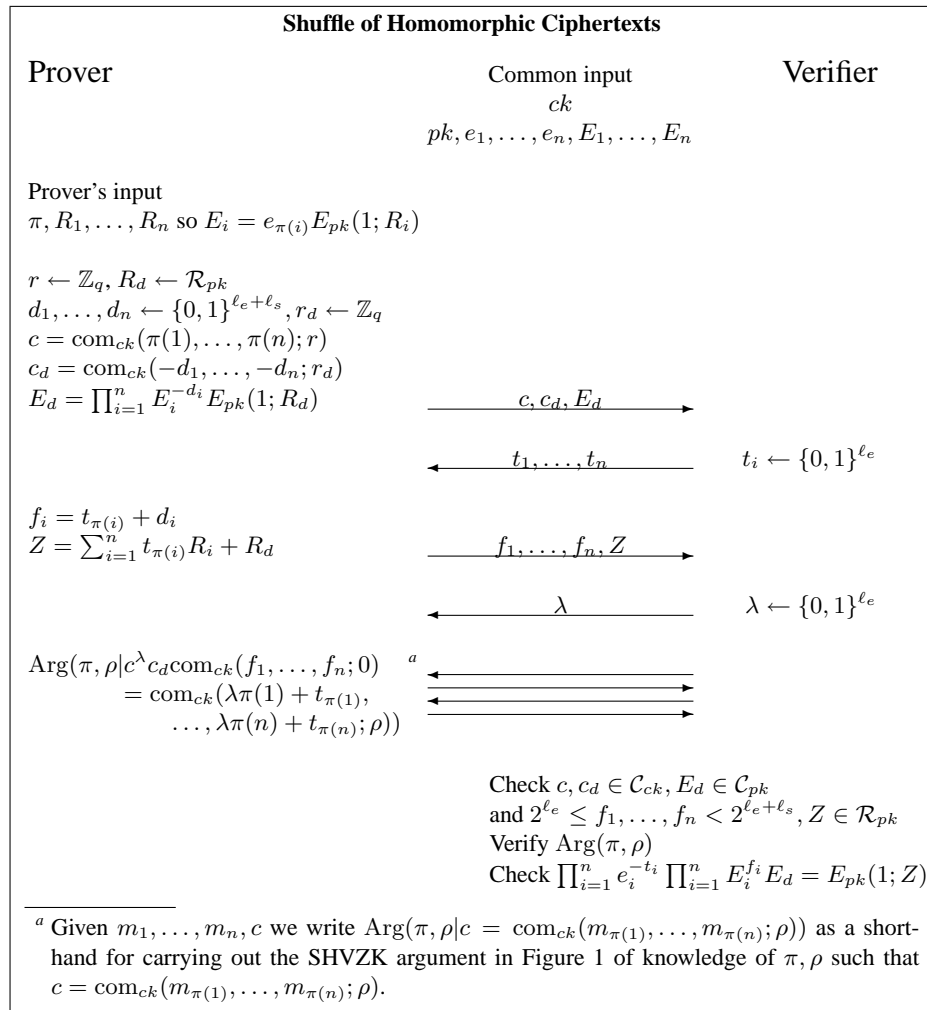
**Shuffle of Homomorphic Ciphertexts**

Prover

Common input
$ck$
$pk, e_1, \dots, e_n, E_1, \dots, E_n$

Verifier

Prover's input
$\pi, R_1, \dots, R_n$ so $E_i = e_{\pi(i)} E_{pk}(1; R_i)$

$r \leftarrow \mathbb{Z}_q, R_d \leftarrow \mathcal{R}_{pk}$
$d_1, \dots, d_n \leftarrow \{0,1\}^{\ell_e + \ell_s}, r_d \leftarrow \mathbb{Z}_q$
$c = \text{com}_{ck}(\pi(1), \dots, \pi(n); r)$
$c_d = \text{com}_{ck}(-d_1, \dots, -d_n; r_d)$
$E_d = \prod_{i=1}^n E_i^{-d_i} E_{pk}(1; R_d)$

$c, c_d, E_d$

$t_1, \dots, t_n$

$t_i \leftarrow \{0,1\}^{\ell_e}$

$f_i = t_{\pi(i)} + d_i$
$Z = \sum_{i=1}^n t_{\pi(i)} R_i + R_d$

$f_1, \dots, f_n, Z$

$\lambda$

$\lambda \leftarrow \{0,1\}^{\ell_e}$

$\text{Arg}(\pi, \rho | c^\lambda c_d \text{com}_{ck}(f_1, \dots, f_n; 0)$ $^a$
$= \text{com}_{ck}(\lambda\pi(1) + t_{\pi(1)},$
$\dots, \lambda\pi(n) + t_{\pi(n)}; \rho))$

Check $c, c_d \in \mathcal{C}_{ck}, E_d \in \mathcal{C}_{pk}$
and $2^{\ell_e} \leq f_1, \dots, f_n < 2^{\ell_e + \ell_s}, Z \in \mathcal{R}_{pk}$
Verify $\text{Arg}(\pi, \rho)$
Check $\prod_{i=1}^n e_i^{-t_i} \prod_{i=1}^n E_i^{f_i} E_d = E_{pk}(1; Z)$

$^a$ Given $m_1, \dots, m_n, c$ we write $\text{Arg}(\pi, \rho | c = \text{com}_{ck}(m_{\pi(1)}, \dots, m_{\pi(n)}; \rho))$ as a shorthand for carrying out the SHVZK argument in Figure 1 of knowledge of $\pi, \rho$ such that $c = \text{com}_{ck}(m_{\pi(1)}, \dots, m_{\pi(n)}; \rho)$.